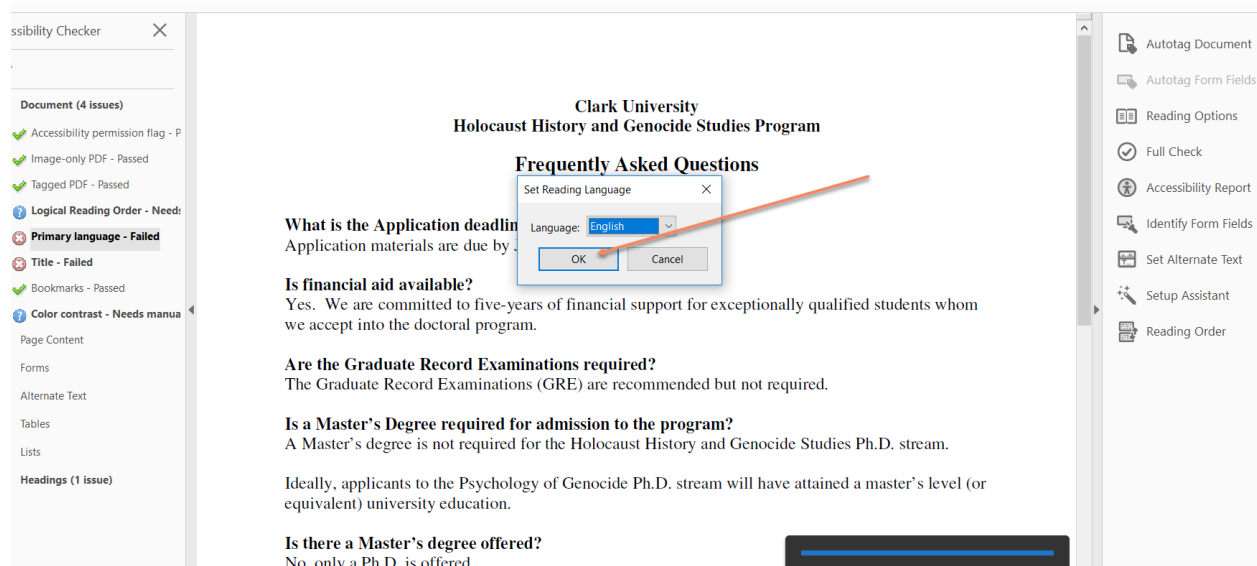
ssibility Checker

Document (4 issues)
Accessibility permission flag - P
Image-only PDF - Passed
Tagged PDF - Passed
Logical Reading Order - Need:
Primary language - Failed
Title - Failed
Bookmarks - Passed
Color contrast - Needs manua
Page Content
Forms
Alternate Text
Tables
Lists
Headings (1 issue)

Clark University
Holocaust History and Genocide Studies Program

Frequently Asked Questions

What is the Application deadlin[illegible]
Application materials are due by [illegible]

Is financial aid available?
Yes. We are committed to five-years of financial support for exceptionally qualified students whom we accept into the doctoral program.

Are the Graduate Record Examinations required?
The Graduate Record Examinations (GRE) are recommended but not required.

Is a Master's Degree required for admission to the program?
A Master's degree is not required for the Holocaust History and Genocide Studies Ph.D. stream.

Ideally, applicants to the Psychology of Genocide Ph.D. stream will have attained a master's level (or equivalent) university education.

Is there a Master's degree offered?
No, only a Ph.D. is offered.

Set Reading Language
Language: English
OK
Cancel

Autotag Document
Autotag Form Fields
Reading Options
Full Check
Accessibility Report
Identify Form Fields
Set Alternate Text
Setup Assistant
Reading Order